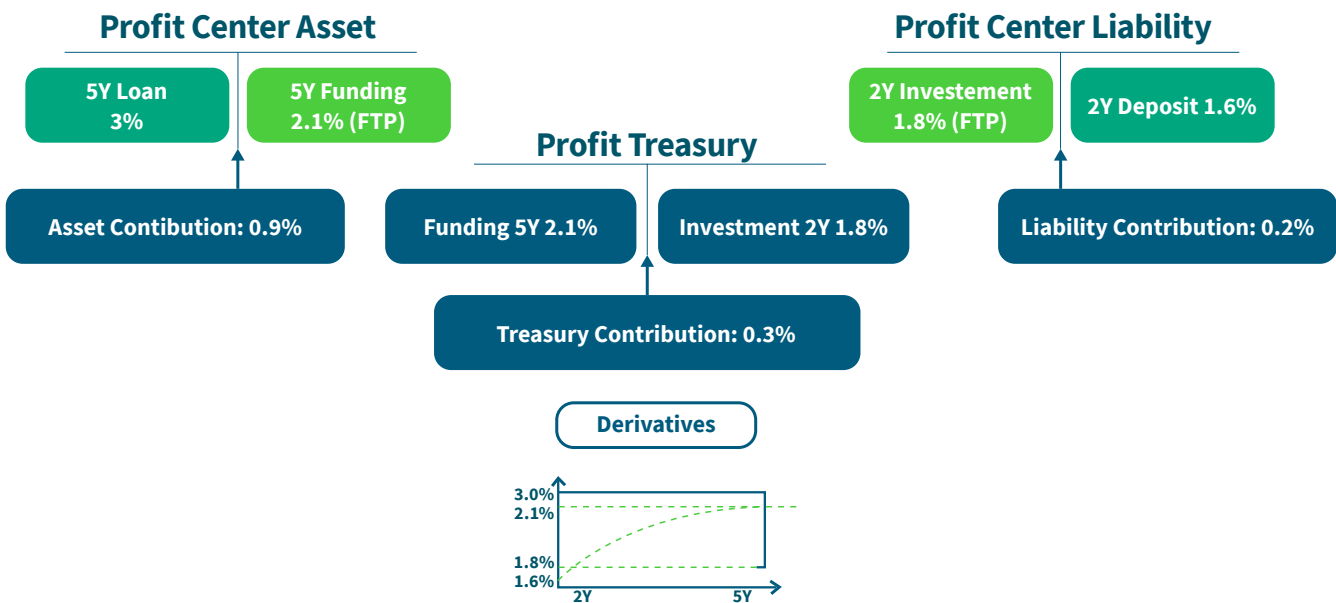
Profit Center Asset

5Y Loan
3%

5Y Funding
2.1% (FTP)

Asset Contibution: 0.9%

Profit Treasury

Funding 5Y 2.1%

Investment 2Y 1.8%

Treasury Contribution: 0.3%

Profit Center Liability

2Y Investement
1.8% (FTP)

2Y Deposit 1.6%

Liability Contribution: 0.2%

Derivatives

3.0%
2.1%
1.8%
1.6%
2Y
5Y